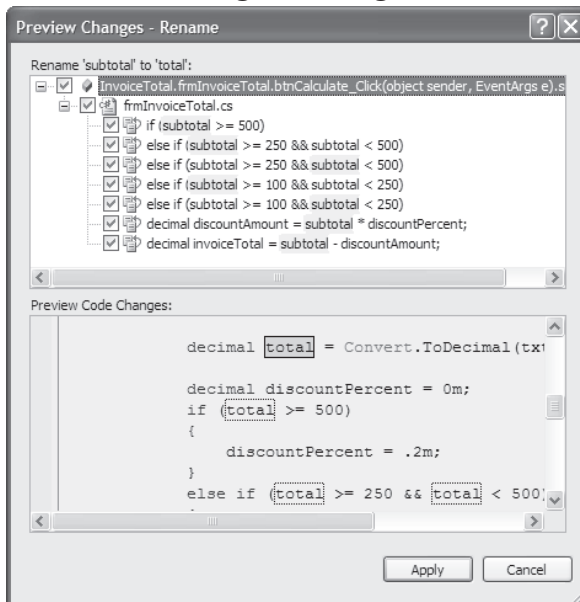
Preview Changes - Rename

Rename 'subtotal' to 'total':

InvoiceTotal.frmInvoiceTotal.btnCalculate_Click(object sender, EventArgs e).s

frmInvoiceTotal.cs

if (subtotal >= 500)

else if (subtotal >= 250 && subtotal < 500)

else if (subtotal >= 250 && subtotal < 500)

else if (subtotal >= 100 && subtotal < 250)

else if (subtotal >= 100 && subtotal < 250)

decimal discountAmount = subtotal * discountPercent;

decimal invoiceTotal = subtotal - discountAmount;

Preview Code Changes:

decimal total = Convert.ToDecimal(tx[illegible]

decimal discountPercent = 0m;
if (total >= 500)
{
discountPercent = .2m;
}
else if (total >= 250 && total < 500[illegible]

Apply

Cancel